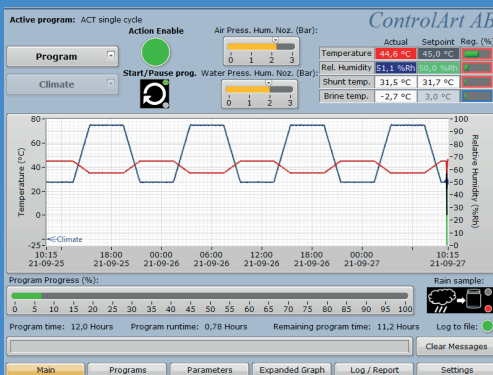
Active program: ACT single cycle

ControlArt AB

Program

Climate

Action Enable

Start/Pause prog.

Air Press. Hum. Noz. (Bar):

0 1 2 3

Water Press. Hum. Noz. (Bar):

0 1 2 3

| | Actual | Setpoint | Reg. (% |
|---|---|---|---|
| Temperature | 44,6 °C | 45,0 °C | |
| Rel. Humidity | 51,1 %Rh | 50,0 %Rh | |
| Shunt temp. | 31,5 °C | 31,7 °C | |
| Brine temp. | -2,7 °C | 3,0 °C | |

80 60 40 20 0 -25

Temperature (°C)

100 90 80 70 60 50 40 30 20 10 0

Relative Humidity (%Rh)

Climate

10:15 21-09-25
18:00 21-09-25
00:00 21-09-26
06:00 21-09-26
12:00 21-09-26
18:00 21-09-26
00:00 21-09-27
10:15 21-09-27

Program Progress (%):

0 5 10 15 20 25 30 35 40 45 50 55 60 65 70 75 80 85 90 95 100

Rain sample:

Program time: 12,0 Hours Program runtime: 0,78 Hours Remaining program time: 11,2 Hours Log to file:

Clear Messages

Main Programs Parameters Expanded Graph Log / Report Settings